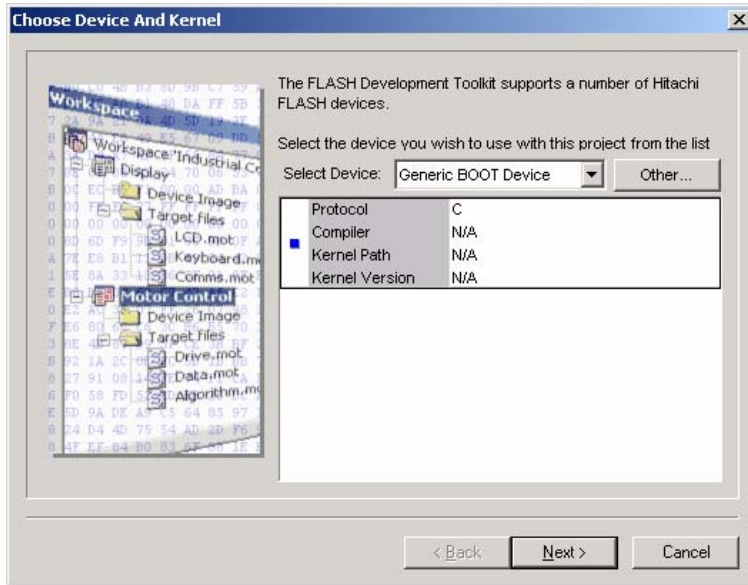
Choose Device And Kernel

Workspace
Workspace 'Industrial C
Display
Device Image
Target Files
LCD.mot
Keyboard.m
Comms.mot
Motor Control
Device Image
Target Files
Drive.mot
Data.mot
Algorithm.m

The FLASH Development Toolkit supports a number of Hitachi FLASH devices.

Select the device you wish to use with this project from the list

Select Device: Generic BOOT Device

Other...

| Protocol | C |
|---|---|
| Compiler | N/A |
| Kernel Path | N/A |
| Kernel Version | N/A |

< Back

Next >

Cancel